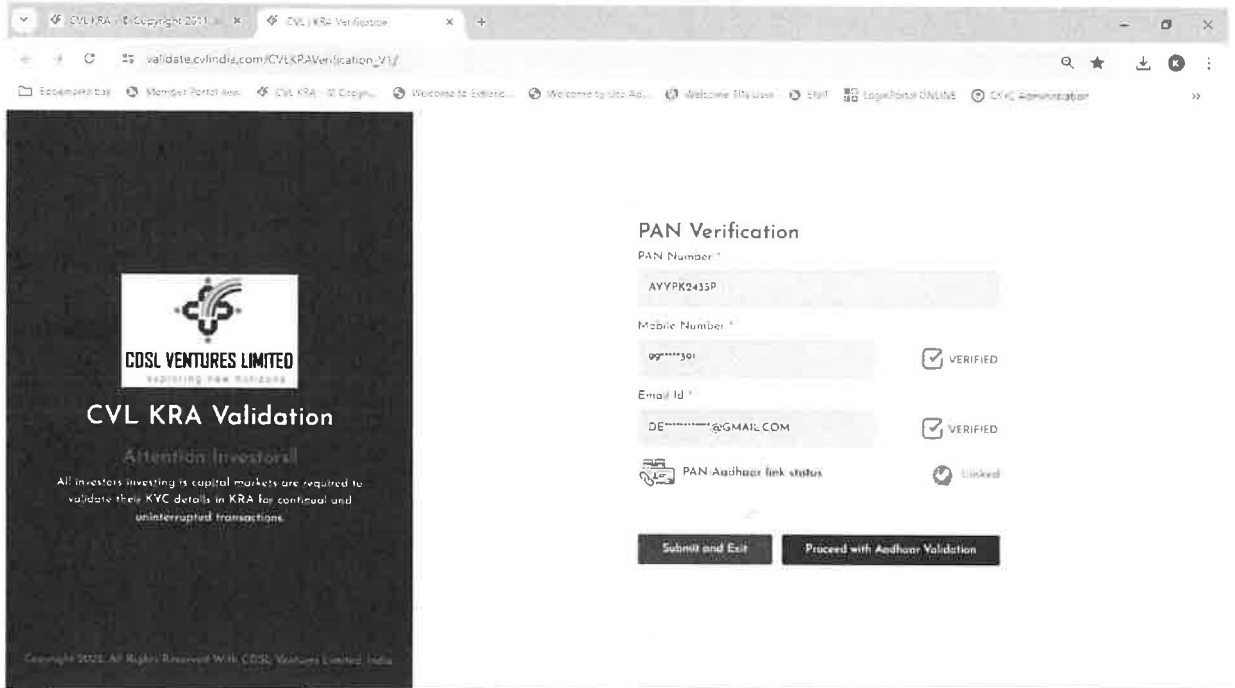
CVLKRA - © Copyright 2011 ×
CVL | KRA Verification ×
+

validate.cvlindia.com/CVLKRAVerification_V1/

Bookmarks bar  Member Portal new  CVL KRA - © Copyri...  Welcome to Extranet...  Welcome to Uat Ad...  Welcome TPs User  ENIT  LoginPortal ONLINE  CKYC Administration  »

CDSL VENTURES LIMITED
exploring new horizons

CVL KRA Validation

Attention Investors!!

All investors investing in capital markets are required to validate their KYC details in KRA for continual and uninterrupted transactions.

Copyright 2023. All Rights Reserved With CDSL Ventures Limited, India

PAN Verification

PAN Number *
AYYPK2435P

Mobile Number *
99*****301
VERIFIED

Email Id *
DE**********@GMAIL.COM
VERIFIED

PAN Aadhaar link status
Linked

Submit and Exit
Proceed with Aadhaar Validation